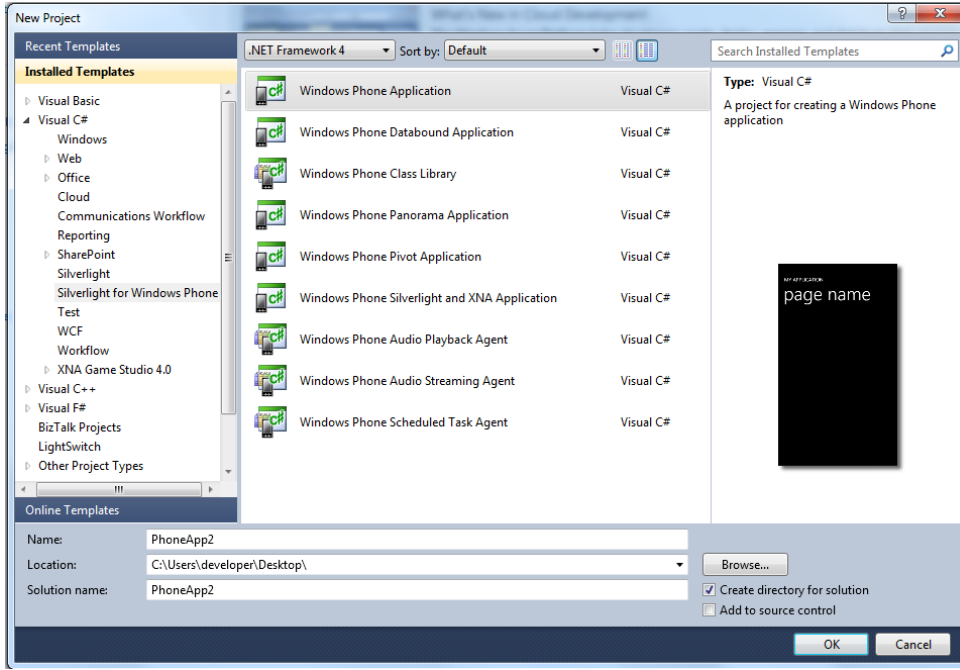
New Project

?

Recent Templates

Installed Templates

Visual Basic
Visual C#
Windows
Web
Office
Cloud
Communications Workflow
Reporting
SharePoint
Silverlight
Silverlight for Windows Phone
Test
WCF
Workflow
XNA Game Studio 4.0
Visual C++
Visual F#
BizTalk Projects
LightSwitch
Other Project Types

Online Templates

.NET Framework 4
Sort by: Default

| | |
|---|---|
| Windows Phone Application | Visual C# |
| Windows Phone Databound Application | Visual C# |
| Windows Phone Class Library | Visual C# |
| Windows Phone Panorama Application | Visual C# |
| Windows Phone Pivot Application | Visual C# |
| Windows Phone Silverlight and XNA Application | Visual C# |
| Windows Phone Audio Playback Agent | Visual C# |
| Windows Phone Audio Streaming Agent | Visual C# |
| Windows Phone Scheduled Task Agent | Visual C# |

Search Installed Templates

Type: Visual C#

A project for creating a Windows Phone application

MY APPLICATION
page name

Name: PhoneApp2
Location: C:\Users\developer\Desktop\
Solution name: PhoneApp2

Browse...
Create directory for solution
Add to source control

OK
Cancel